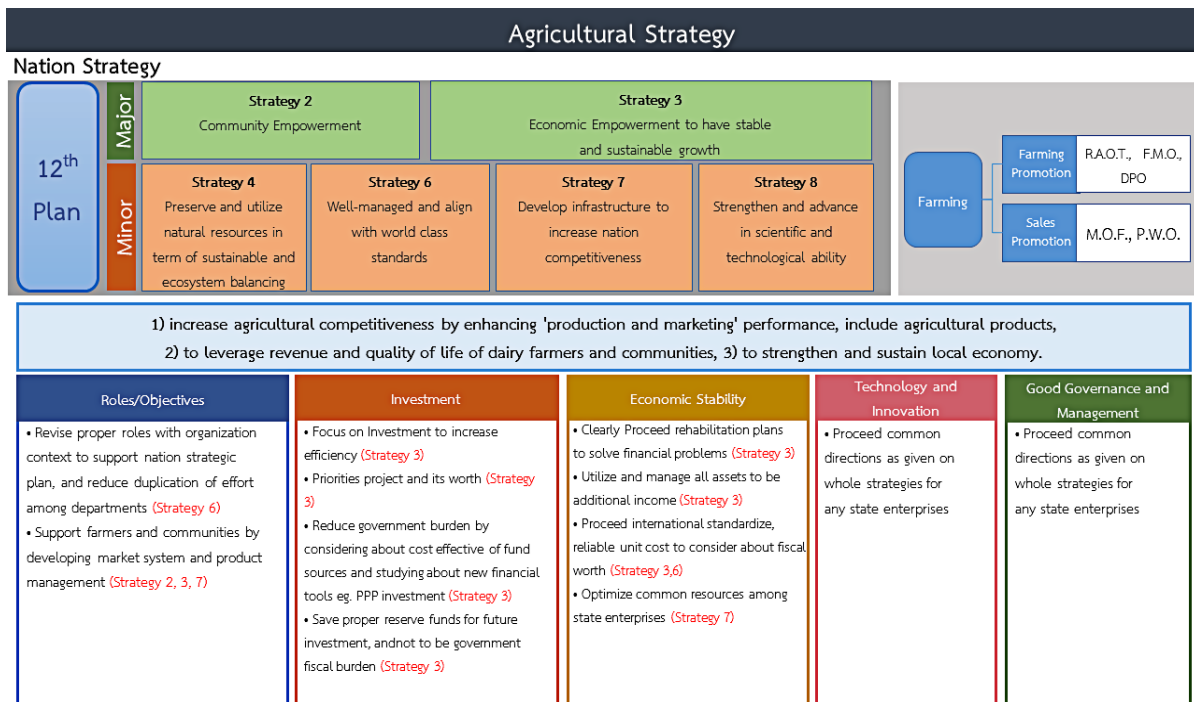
Agricultural Strategy

Nation Strategy

12$^{th}$ Plan

Major

Strategy 2
Community Empowerment

Strategy 3
Economic Empowerment to have stable and sustainable growth

Minor

Strategy 4
Preserve and utilize natural resources in term of sustainable and ecosystem balancing

Strategy 6
Well-managed and align with world class standards

Strategy 7
Develop infrastructure to increase nation competitiveness

Strategy 8
Strengthen and advance in scientific and technological ability

Farming

Farming Promotion

R.A.O.T., F.M.O., DPO

Sales Promotion

M.O.F., P.W.O.

1) increase agricultural competitiveness by enhancing 'production and marketing' performance, include agricultural products, 2) to leverage revenue and quality of life of dairy farmers and communities, 3) to strengthen and sustain local economy.

Roles/Objectives

• Revise proper roles with organization context to support nation strategic plan, and reduce duplication of effort among departments (Strategy 6)
• Support farmers and communities by developing market system and product management (Strategy 2, 3, 7)

Investment

• Focus on Investment to increase efficiency (Strategy 3)
• Priorities project and its worth (Strategy 3)
• Reduce government burden by considering about cost effective of fund sources and studying about new financial tools eg. PPP investment (Strategy 3)
• Save proper reserve funds for future investment, andnot to be government fiscal burden (Strategy 3)

Economic Stability

• Clearly Proceed rehabilitation plans to solve financial problems (Strategy 3)
• Utilize and manage all assets to be additional income (Strategy 3)
• Proceed international standardize, reliable unit cost to consider about fiscal worth (Strategy 3,6)
• Optimize common resources among state enterprises (Strategy 7)

Technology and Innovation

• Proceed common directions as given on whole strategies for any state enterprises

Good Governance and Management

• Proceed common directions as given on whole strategies for any state enterprises